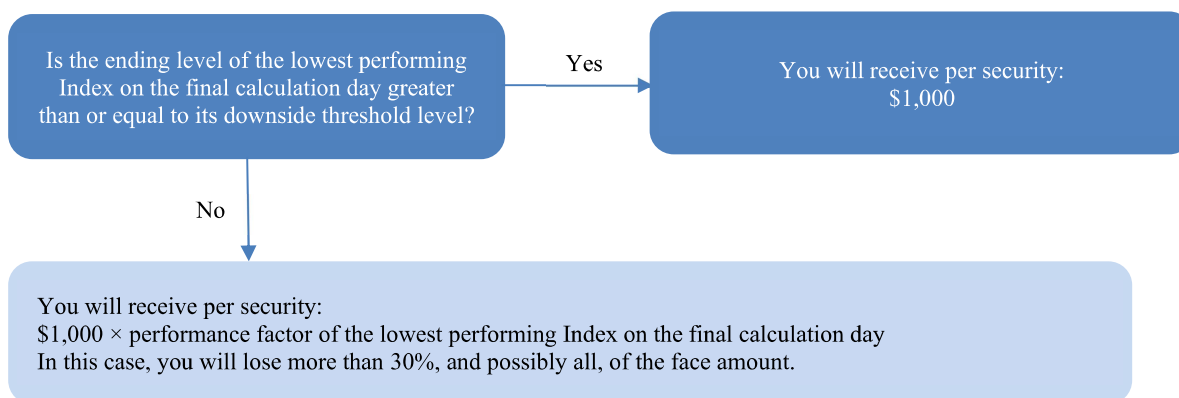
Is the ending level of the lowest performing Index on the final calculation day greater than or equal to its downside threshold level?

Yes

You will receive per security:
$1,000

No

You will receive per security:
$1,000 × performance factor of the lowest performing Index on the final calculation day
In this case, you will lose more than 30%, and possibly all, of the face amount.